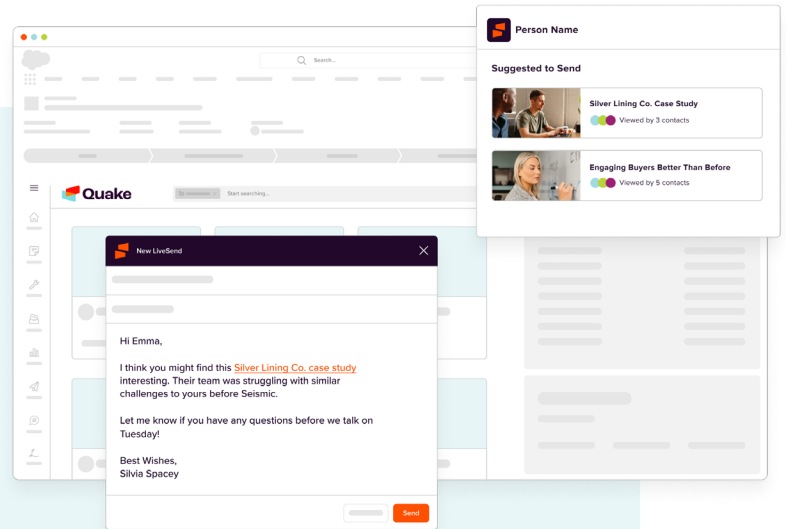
Search...

Quake

Start searching...

Person Name

Suggested to Send

Silver Lining Co. Case Study
Viewed by 3 contacts

Engaging Buyers Better Than Before
Viewed by 5 contacts

New LiveSend

Hi Emma,

I think you might find this Silver Lining Co. case study interesting. Their team was struggling with similar challenges to yours before Seismic.

Let me know if you have any questions before we talk on Tuesday!

Best Wishes,
Silvia Spacey

Send